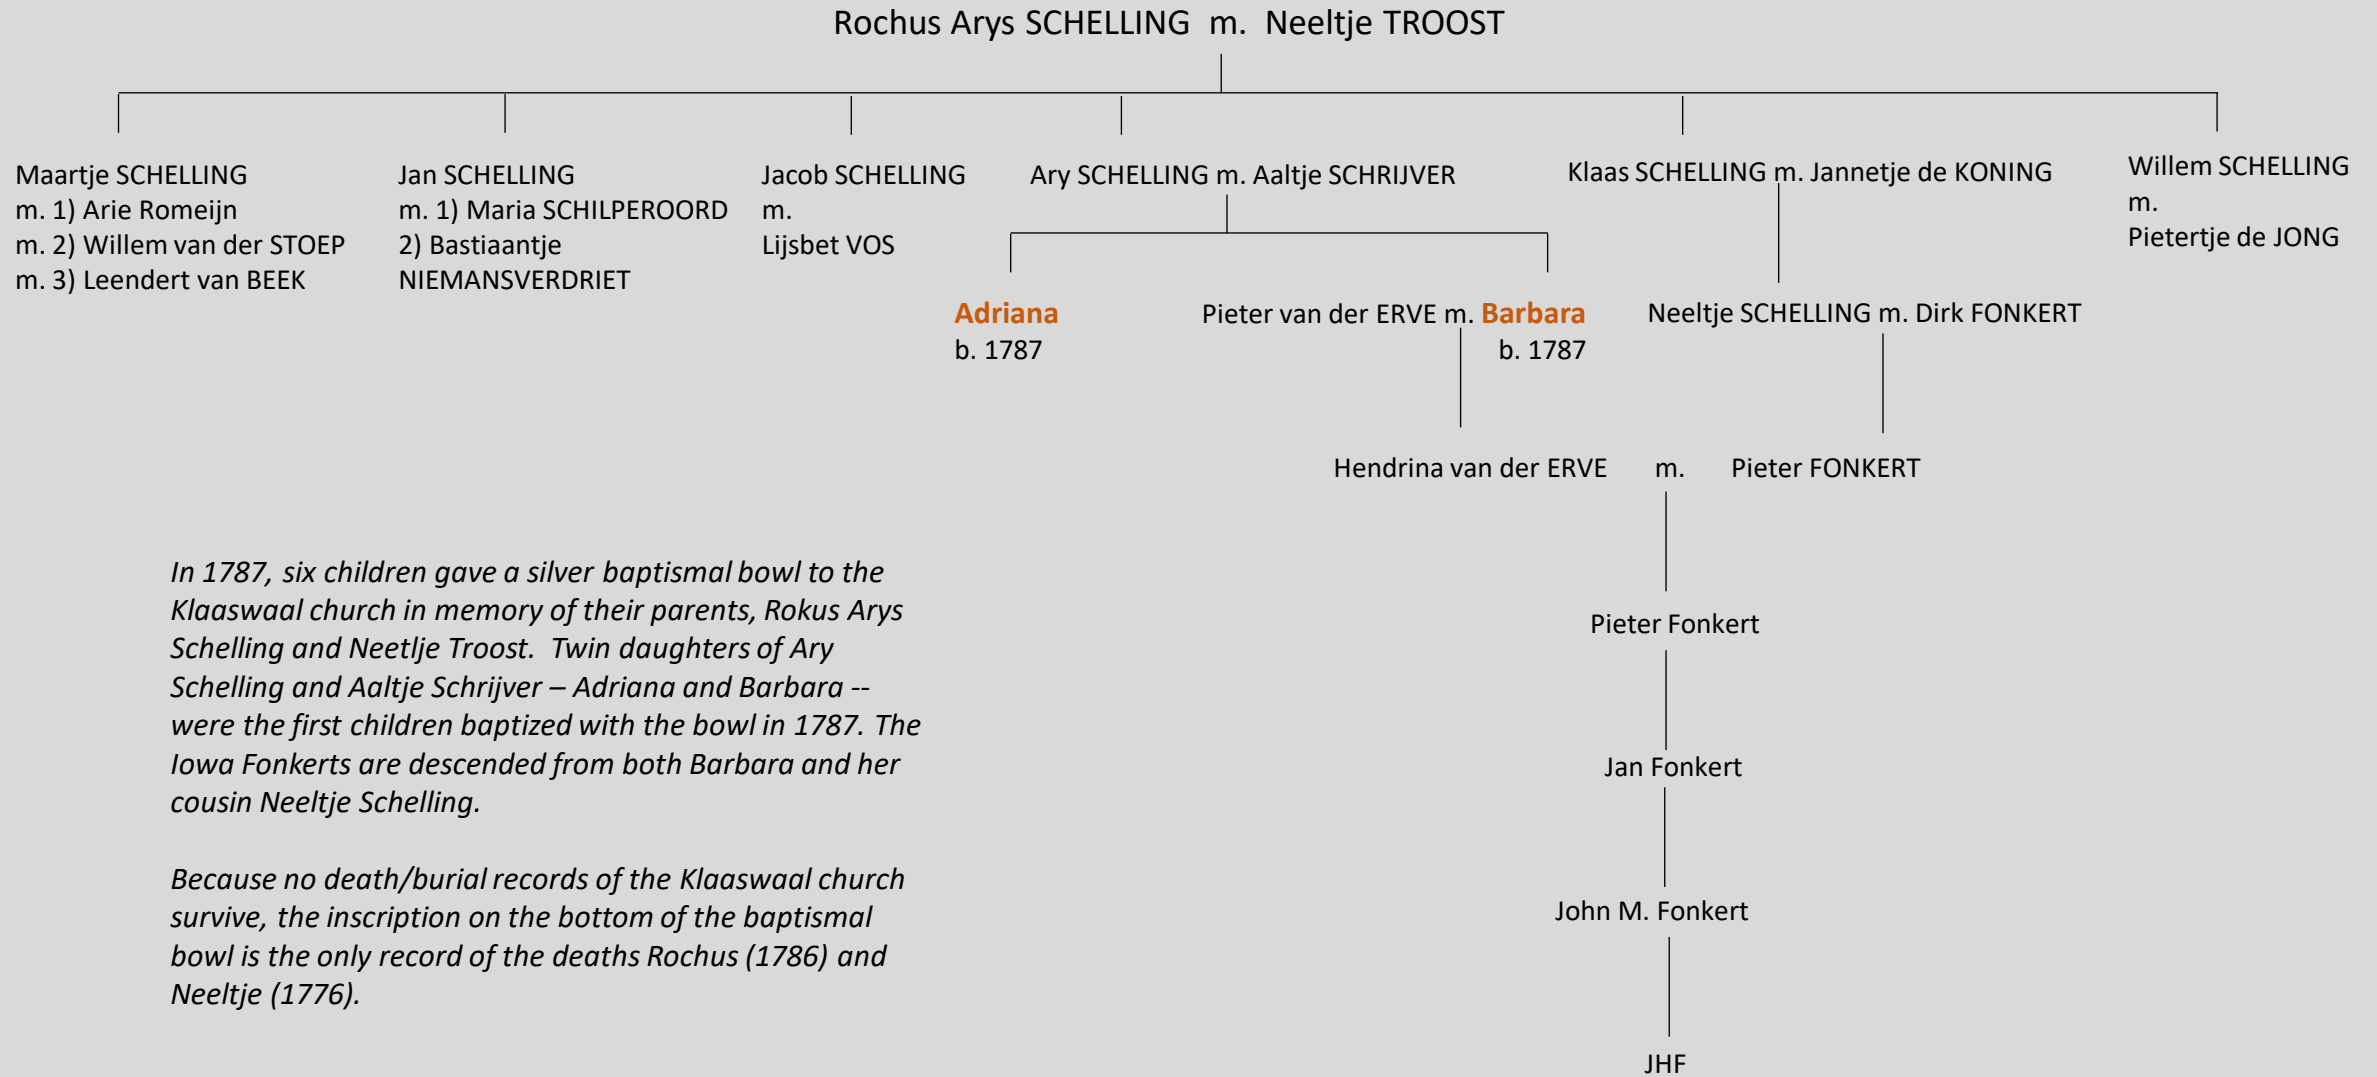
Rochus Arys SCHELLING m. Neeltje TROOST

Maartje SCHELLING
m. 1) Arie Romeijn
m. 2) Willem van der STOEP
m. 3) Leendert van BEEK

Jan SCHELLING
m. 1) Maria SCHILPEROORD
2) Bastiaantje
NIEMANSVERDRIET

Jacob SCHELLING
m.
Lijsbet VOS

Ary SCHELLING m. Aaltje SCHRIJVER

Adriana
b. 1787

Pieter van der ERVE m. Barbara
b. 1787

Klaas SCHELLING m. Jannetje de KONING

Neeltje SCHELLING m. Dirk FONKERT

Willem SCHELLING
m.
Pietertje de JONG

Hendrina van der ERVE m. Pieter FONKERT

Pieter Fonkert

Jan Fonkert

John M. Fonkert

JHF

In 1787, six children gave a silver baptismal bowl to the Klaaswaal church in memory of their parents, Rokus Arys Schelling and Neetlje Troost. Twin daughters of Ary Schelling and Aaltje Schrijver – Adriana and Barbara -- were the first children baptized with the bowl in 1787. The Iowa Fonkerts are descended from both Barbara and her cousin Neeltje Schelling.

Because no death/burial records of the Klaaswaal church survive, the inscription on the bottom of the baptismal bowl is the only record of the deaths Rochus (1786) and Neeltje (1776).